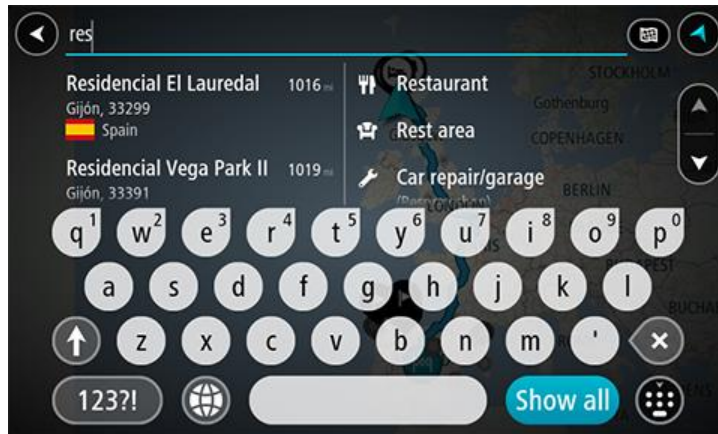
res

Residencial El Lauredal 1016 mi
Gijón, 33299
Spain

Residencial Vega Park II 1019 mi
Gijón, 33391

Restaurant
Rest area
Car repair/garage
(Repair shop)

STOCKHOLM
Gothenburg
COPENHAGEN
BERLIN

q 1 w 2 e 3 r 4 t 5 y 6 u 7 i 8 o 9 p 0
a s d f g h j k l
z x c v b n m '
123?!
Show all